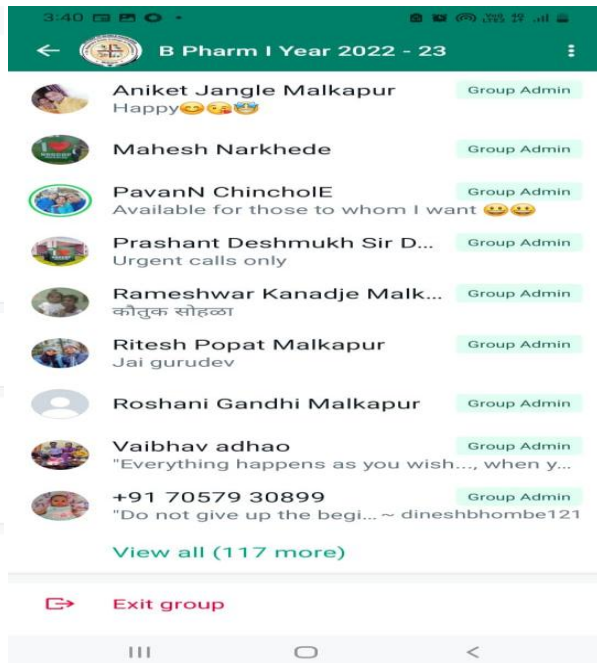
3:40

B Pharm I Year 2022 - 23

Aniket Jangle Malkapur
Happy😊😘😇
Group Admin

Mahesh Narkhede
Group Admin

PavanN ChincholE
Available for those to whom I want 😀😀
Group Admin

Prashant Deshmukh Sir D...
Urgent calls only
Group Admin

Rameshwar Kanadje Malk...
कौतुक सोहळा
Group Admin

Ritesh Popat Malkapur
Jai gurudev
Group Admin

Roshani Gandhi Malkapur
Group Admin

Vaibhav adhao
"Everything happens as you wish..., when y...
Group Admin

+91 70579 30899
"Do not give up the begi... ~ dineshbhombe121
Group Admin

View all (117 more)

Exit group